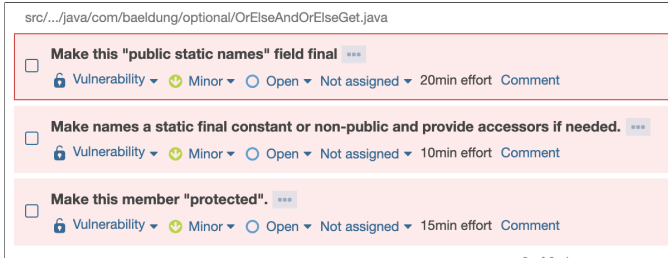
src/.../java/com/baeldung/optional/OrElseAndOrElseGet.java

Make this "public static names" field final ···
Vulnerability ▾ Minor ▾ Open ▾ Not assigned ▾ 20min effort Comment

Make names a static final constant or non-public and provide accessors if needed. ···
Vulnerability ▾ Minor ▾ Open ▾ Not assigned ▾ 10min effort Comment

Make this member "protected". ···
Vulnerability ▾ Minor ▾ Open ▾ Not assigned ▾ 15min effort Comment